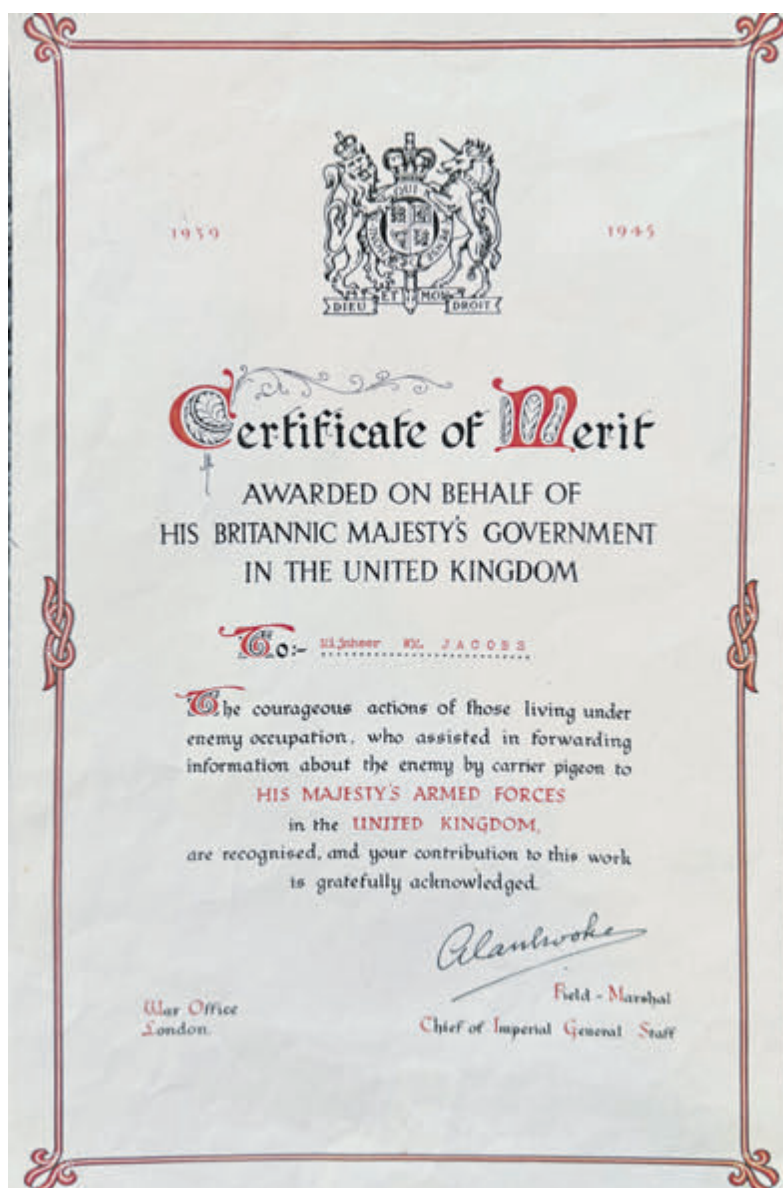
1939

DIEU ET MON DROIT

1945

Certificate of Merit

AWARDED ON BEHALF OF
HIS BRITANNIC MAJESTY'S GOVERNMENT
IN THE UNITED KINGDOM

To:- Mijnheer WL JACOBS

The courageous actions of those living under enemy occupation, who assisted in forwarding information about the enemy by carrier pigeon to
HIS MAJESTY'S ARMED FORCES
in the UNITED KINGDOM,
are recognised, and your contribution to this work is gratefully acknowledged.

Alanbrooke
Field - Marshal
Chief of Imperial General Staff

War Office
London.